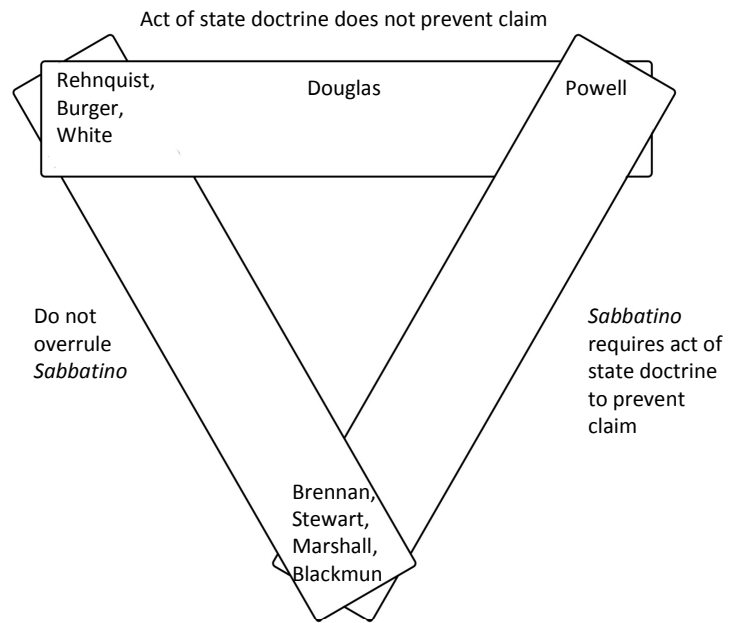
Act of state doctrine does not prevent claim

Rehnquist, Burger, White

Douglas

Powell

Do not overrule *Sabbatino*

*Sabbatino* requires act of state doctrine to prevent claim

Brennan, Stewart, Marshall, Blackmun